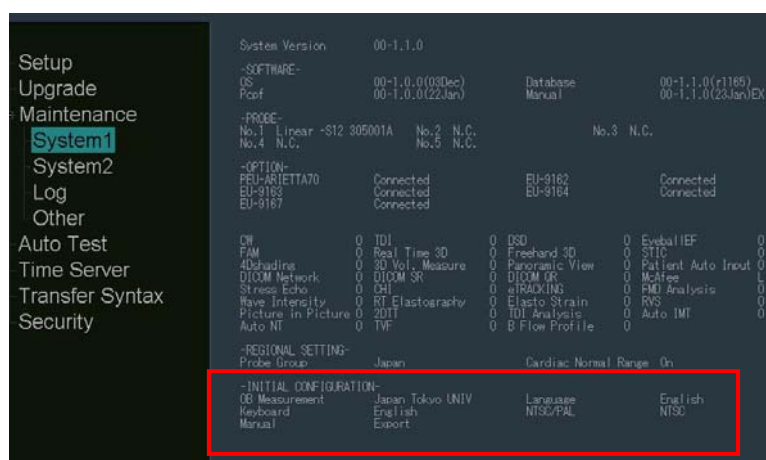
Setup
Upgrade
Maintenance
System1
System2
Log
Other
Auto Test
Time Server
Transfer Syntax
Security

System Version 00-1.1.0

-SOFTWARE-
OS 00-1.0.0(03Dec) Database 00-1.1.0(r1165)
Pcof 00-1.0.0(22Jan) Manual 00-1.1.0(23Jan)EX

-PROBE-
No.1 Linear -S12 305001A No.2 N.C. No.3 N.C.
No.4 N.C. No.5 N.C.

-OPTION-
PEU-ARIETTA70 Connected EU-9162 Connected
EU-9163 Connected EU-9164 Connected
EU-9167 Connected

CW 0 TDI 0 DSD 0 EyeballEF 0
FAM 0 Real Time 3D 0 Freehand 3D 0 STIC 0
4Dshading 0 3D Vol. Measure 0 Panoramic View 0 Patient Auto Input 0
DICOM Network 0 DICOM SR 0 DICOM QR 0 McAfee L
Stress Echo 0 CHI 0 eTRACKING 0 FMD Analysis 0
Wave Intensity 0 RT Elastography 0 Elasto Strain 0 RVS 0
Picture in Picture 0 2DTT 0 TDI Analysis 0 Auto IMT 0
Auto NT 0 TVF 0 B Flow Profile 0

-REGIONAL SETTING-
Probe Group Japan Cardiac Normal Range On

-INITIAL CONFIGURATION-
OB Measurement Japan Tokyo UNIV Language English
Keyboard English NTSC/PAL NTSC
Manual Export